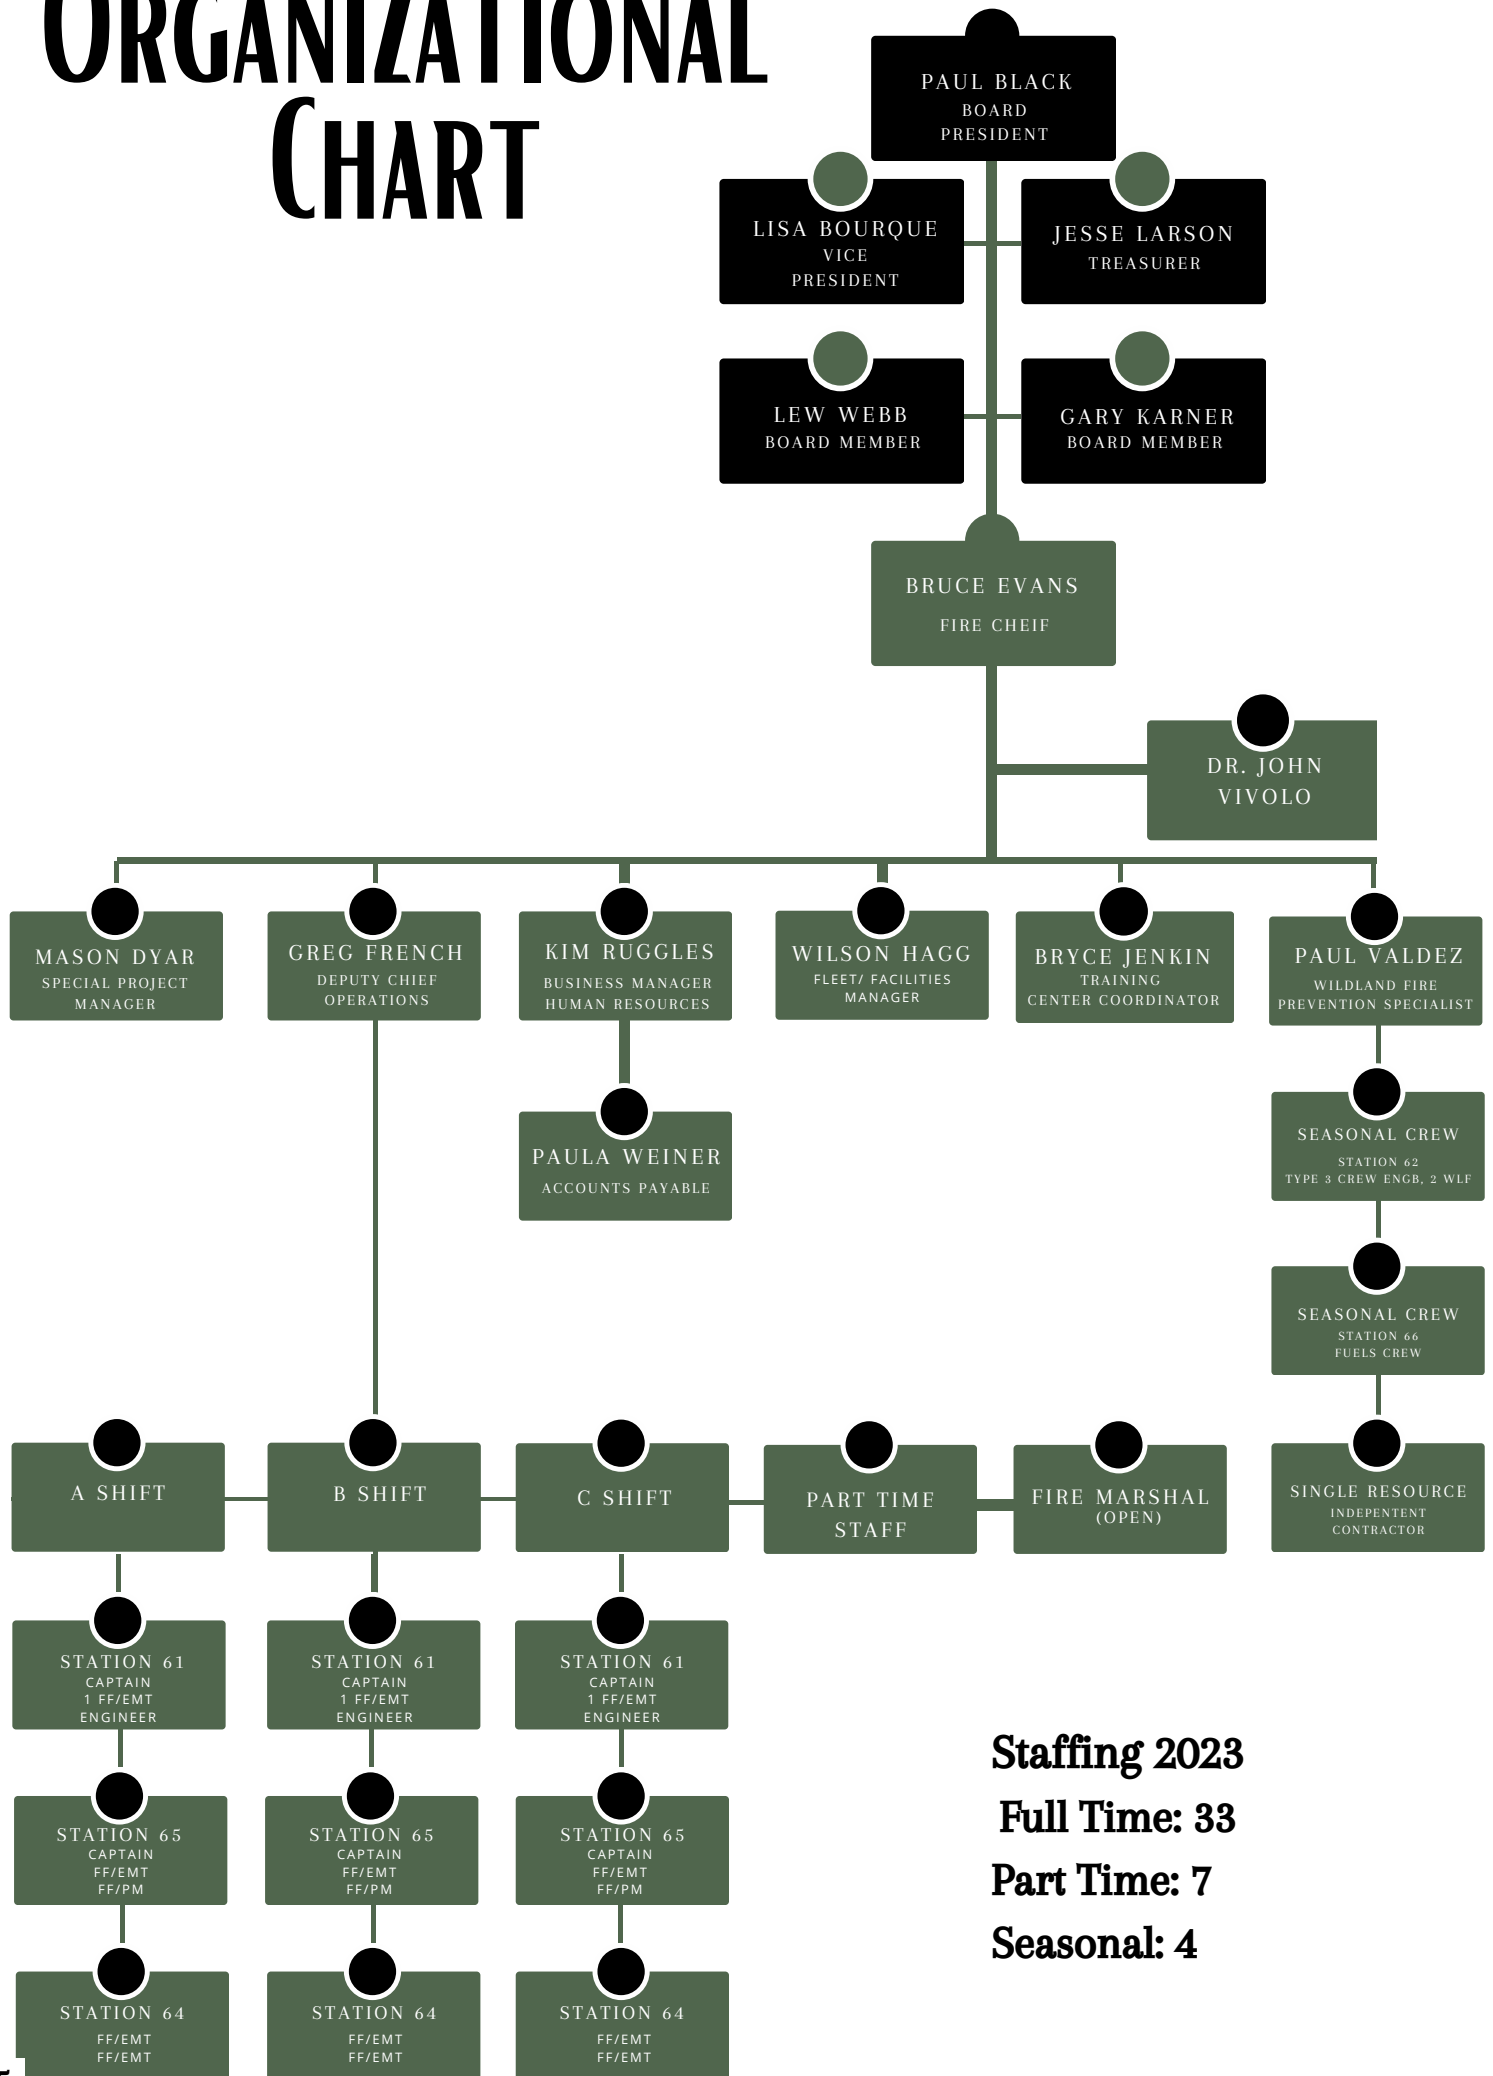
Organizational Chart

PAUL BLACK
BOARD PRESIDENT

LISA BOURQUE
VICE PRESIDENT

JESSE LARSON
TREASURER

LEW WEBB
BOARD MEMBER

GARY KARNER
BOARD MEMBER

BRUCE EVANS
FIRE CHEIF

DR. JOHN VIVOLO

MASON DYAR
SPECIAL PROJECT MANAGER

GREG FRENCH
DEPUTY CHIEF OPERATIONS

KIM RUGGLES
BUSINESS MANAGER HUMAN RESOURCES

WILSON HAGG
FLEET/ FACILITIES MANAGER

BRYCE JENKIN
TRAINING CENTER COORDINATOR

PAUL VALDEZ
WILDLAND FIRE PREVENTION SPECIALIST

PAULA WEINER
ACCOUNTS PAYABLE

SEASONAL CREW
STATION 62
TYPE 3 CREW ENGB, 2 WLF

SEASONAL CREW
STATION 66
FUELS CREW

SINGLE RESOURCE
INDEPENTENT CONTRACTOR

A SHIFT

B SHIFT

C SHIFT

PART TIME STAFF

FIRE MARSHAL
(OPEN)

STATION 61
CAPTAIN
1 FF/EMT
ENGINEER

STATION 61
CAPTAIN
1 FF/EMT
ENGINEER

STATION 61
CAPTAIN
1 FF/EMT
ENGINEER

STATION 65
CAPTAIN
FF/EMT
FF/PM

STATION 65
CAPTAIN
FF/EMT
FF/PM

STATION 65
CAPTAIN
FF/EMT
FF/PM

STATION 64
FF/EMT
FF/EMT

STATION 64
FF/EMT
FF/EMT

STATION 64
FF/EMT
FF/EMT

Staffing 2023
Full Time: 33
Part Time: 7
Seasonal: 4